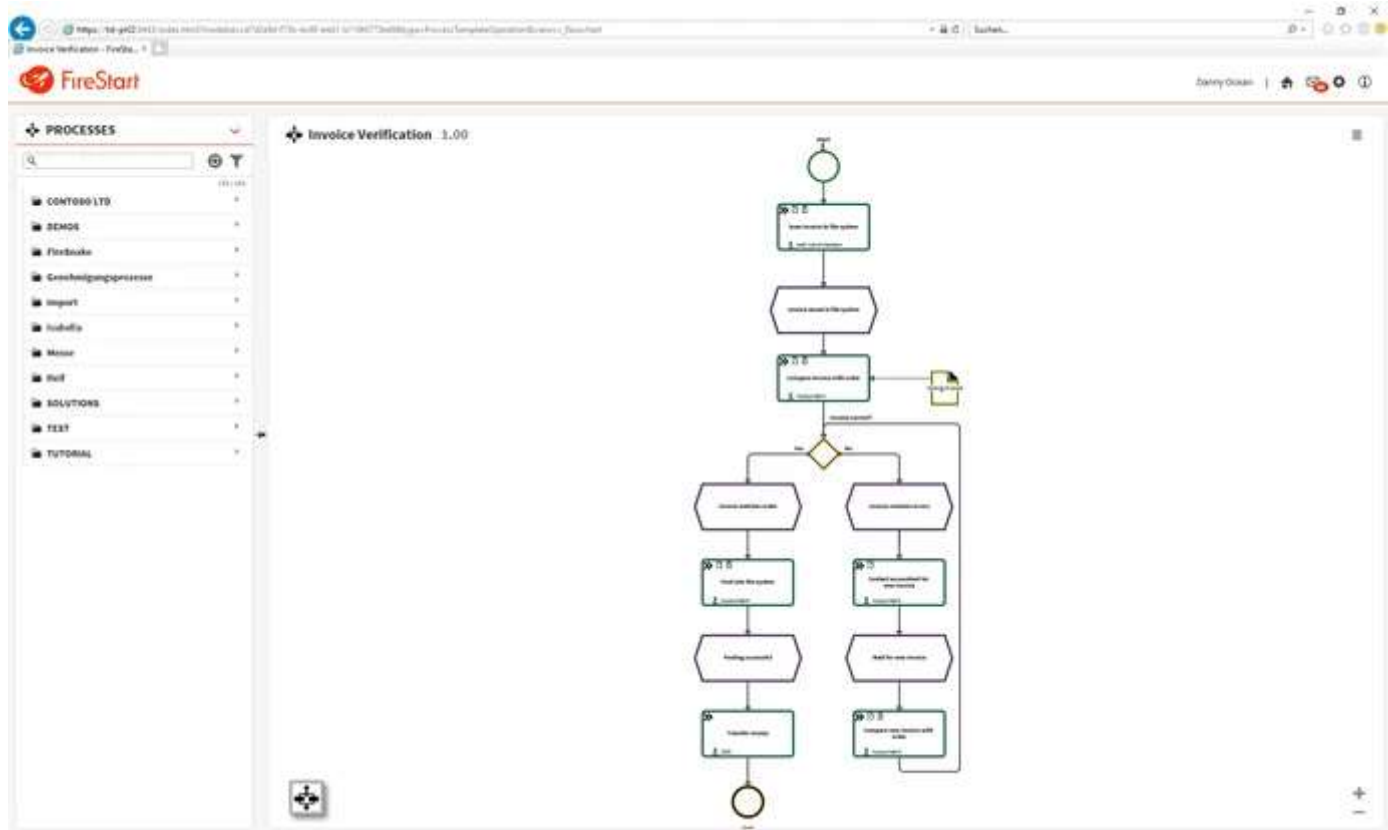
Invoice Verification - FireSta...

Suchen...

FireStart

Danny Ocean

PROCESSES

CONTOSO LTD

DEMOS

FireBrake

Genehmigungsprozesse

Import

Isabella

Messe

Rolf

SOLUTIONS

TEST

TUTORIAL

Invoice Verification 1.00

Start

Scan invoice to file system

Invoice saved in file system

Compare invoice with order

Invoice correct?

Yes

No

Invoice matches order

Invoice mismatches order

Find into file system

Contact accountant for new invoice

Posting successful

Wait for new invoice

Transfer money

Compare new invoice with order

End